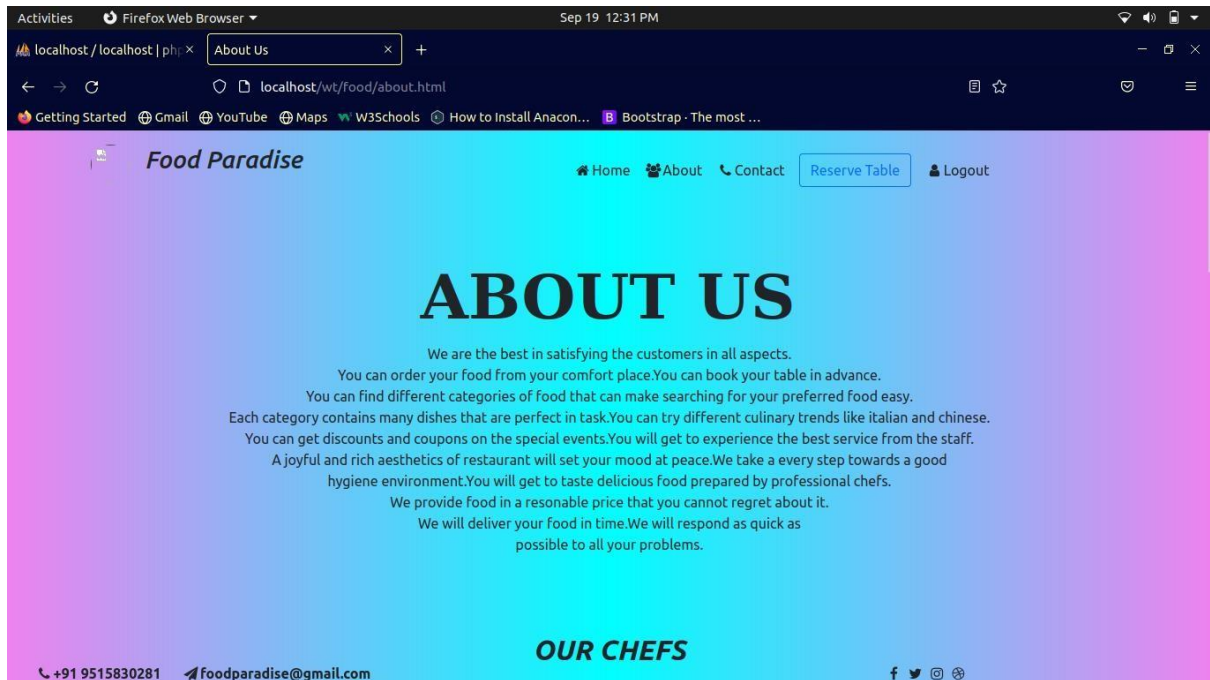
Activities Firefox Web Browser Sep 19 12:31 PM

localhost / localhost | php × About Us × +

localhost/wt/food/about.html

Getting Started Gmail YouTube Maps W3Schools How to Install Anacon... Bootstrap · The most ...

Food Paradise

Home About Contact Reserve Table Logout

ABOUT US

We are the best in satisfying the customers in all aspects.
You can order your food from your comfort place.You can book your table in advance.
You can find different categories of food that can make searching for your preferred food easy.
Each category contains many dishes that are perfect in task.You can try different culinary trends like italian and chinese.
You can get discounts and coupons on the special events.You will get to experience the best service from the staff.
A joyful and rich aesthetics of restaurant will set your mood at peace.We take a every step towards a good hygiene environment.You will get to taste delicious food prepared by professional chefs.
We provide food in a resonable price that you cannot regret about it.
We will deliver your food in time.We will respond as quick as possible to all your problems.

OUR CHEFS

+91 9515830281 foodparadise@gmail.com